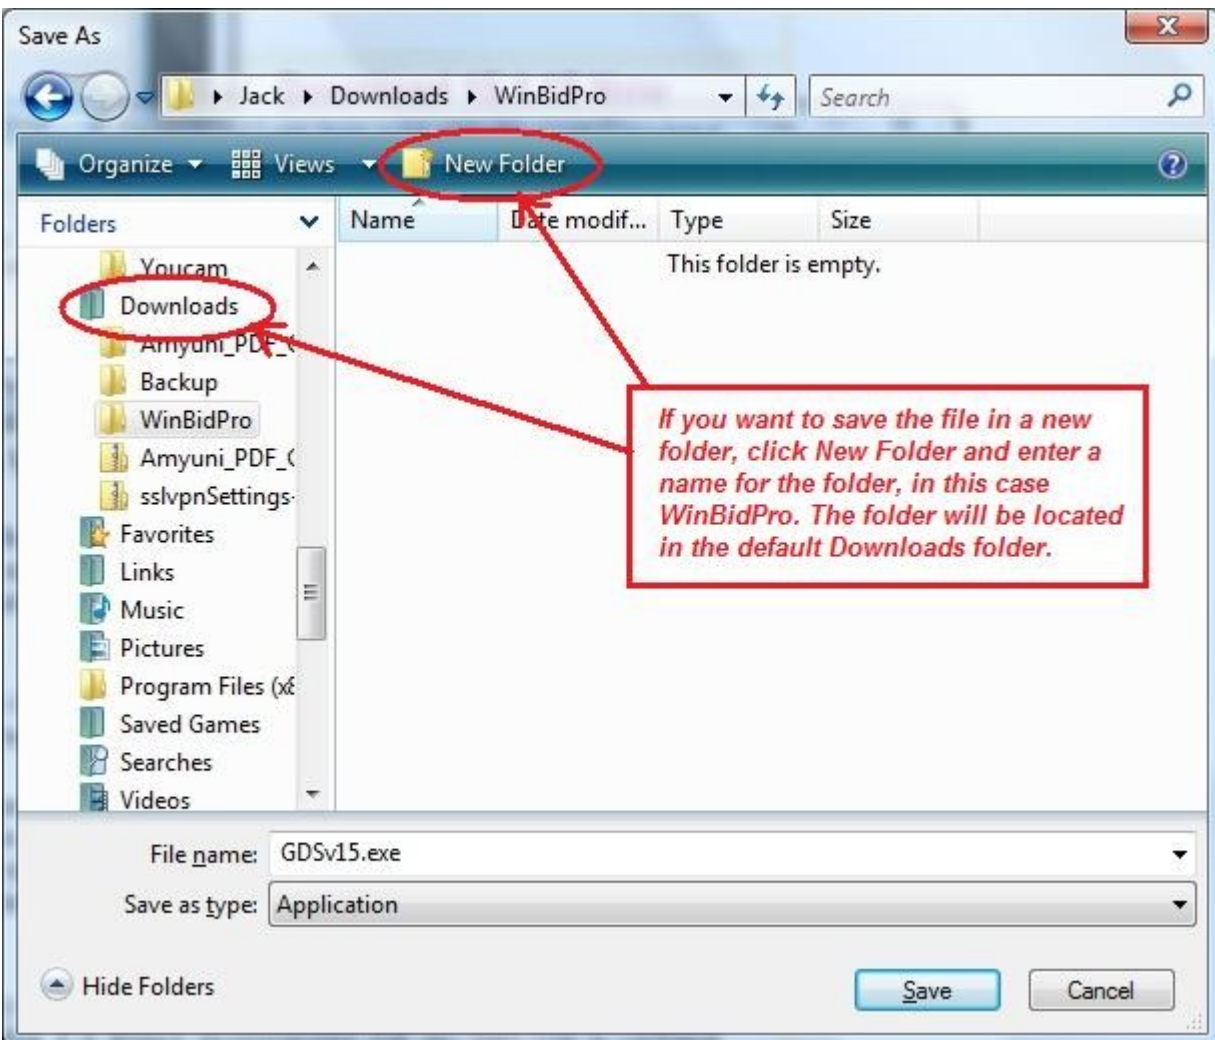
Save As

Jack ▸ Downloads ▸ WinBidPro

Search

Organize Views New Folder

Folders

Name Date modif... Type Size

This folder is empty.

Youcam
Downloads
Amyuni_PDF_(
Backup
WinBidPro
Amyuni_PDF_(
sslvpnSettings-
Favorites
Links
Music
Pictures
Program Files (x8
Saved Games
Searches
Videos

If you want to save the file in a new folder, click New Folder and enter a name for the folder, in this case WinBidPro. The folder will be located in the default Downloads folder.

File name: GDSv15.exe

Save as type: Application

Hide Folders

Save

Cancel